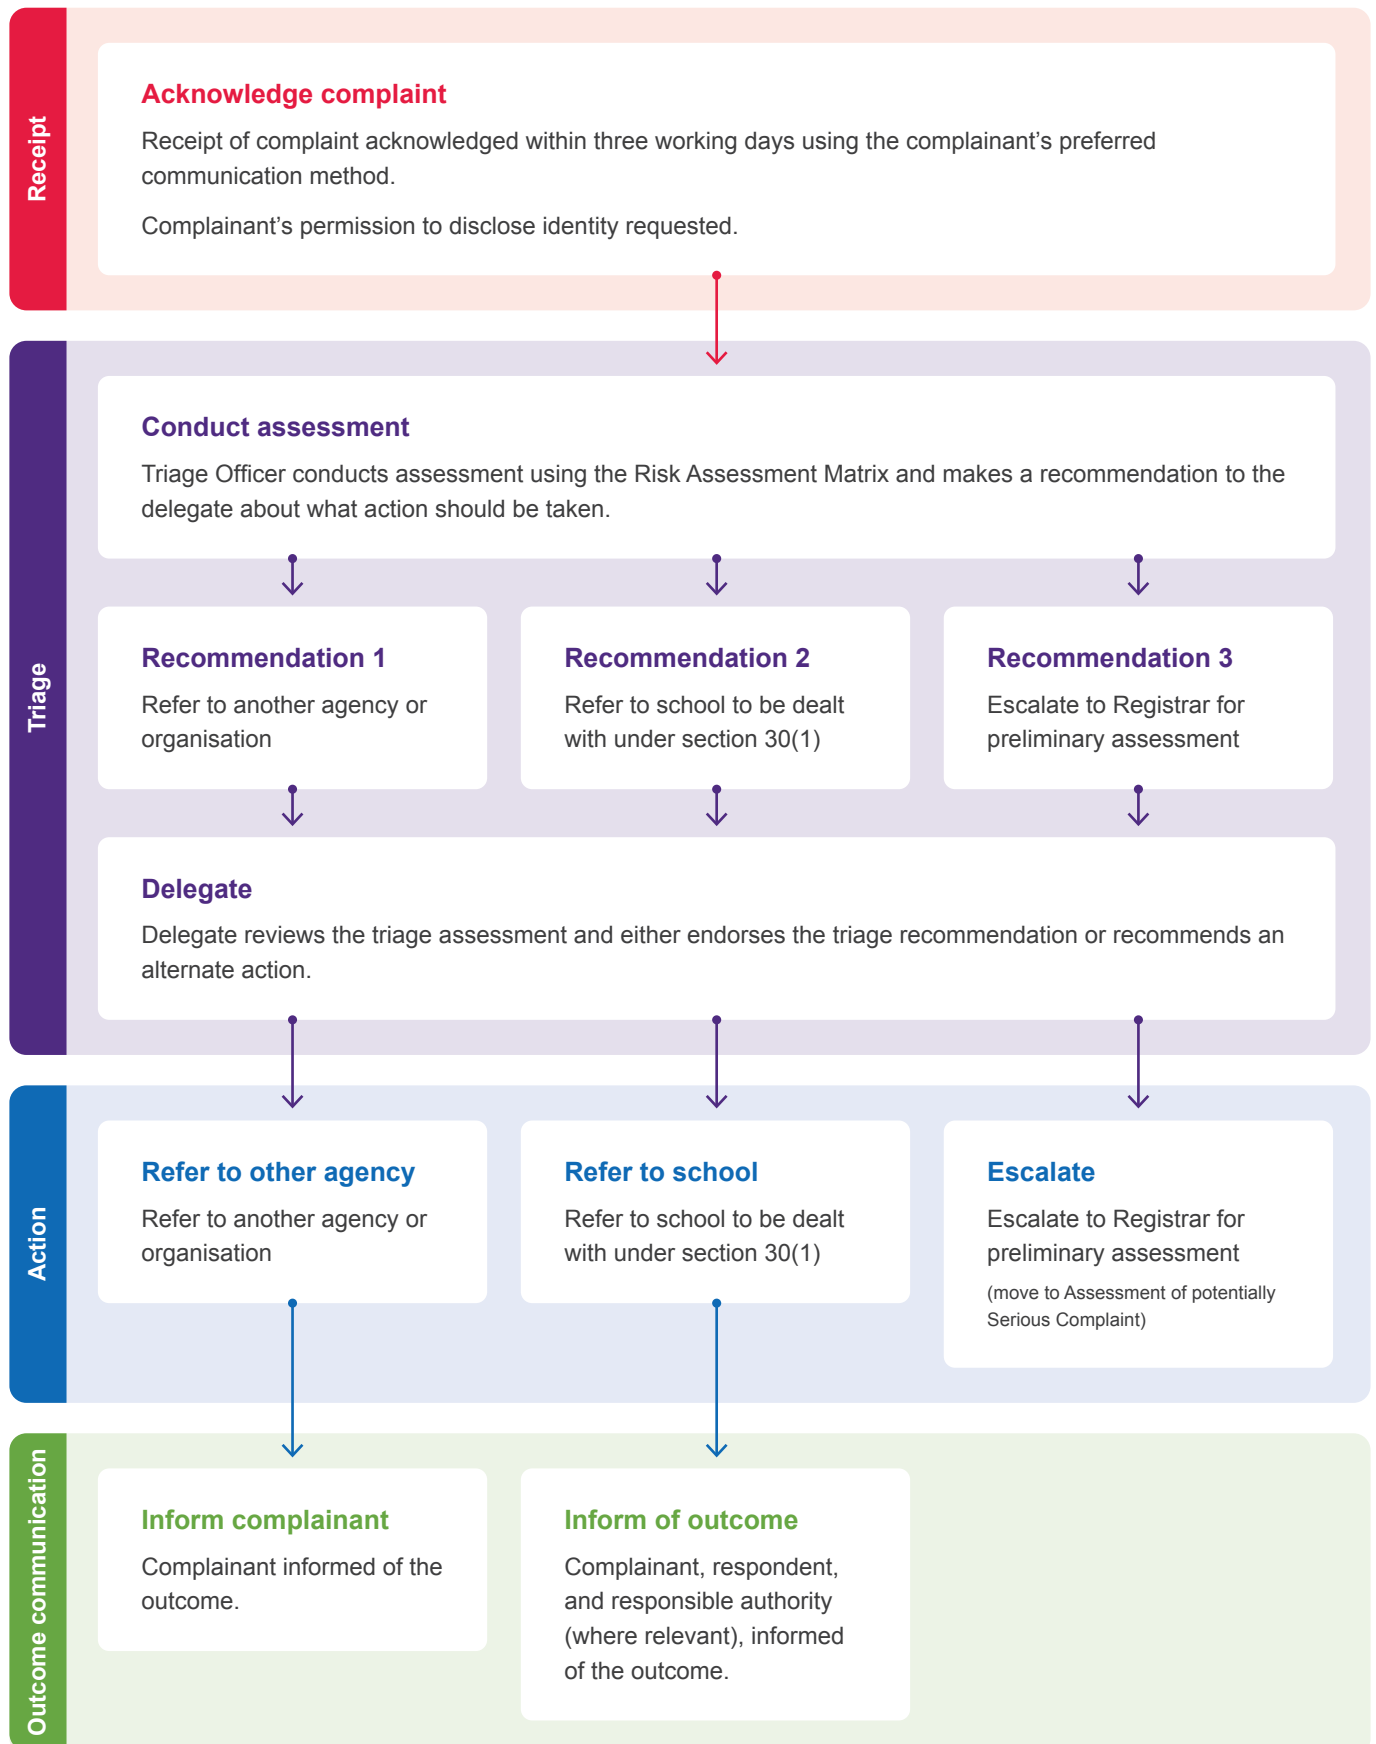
Receipt

Acknowledge complaint

Receipt of complaint acknowledged within three working days using the complainant's preferred communication method.

Complainant's permission to disclose identity requested.

Triage

Conduct assessment

Triage Officer conducts assessment using the Risk Assessment Matrix and makes a recommendation to the delegate about what action should be taken.

Recommendation 1

Refer to another agency or organisation

Recommendation 2

Refer to school to be dealt with under section 30(1)

Recommendation 3

Escalate to Registrar for preliminary assessment

Delegate

Delegate reviews the triage assessment and either endorses the triage recommendation or recommends an alternate action.

Action

Refer to other agency

Refer to another agency or organisation

Refer to school

Refer to school to be dealt with under section 30(1)

Escalate

Escalate to Registrar for preliminary assessment

(move to Assessment of potentially Serious Complaint)

Outcome communication

Inform complainant

Complainant informed of the outcome.

Inform of outcome

Complainant, respondent, and responsible authority (where relevant), informed of the outcome.